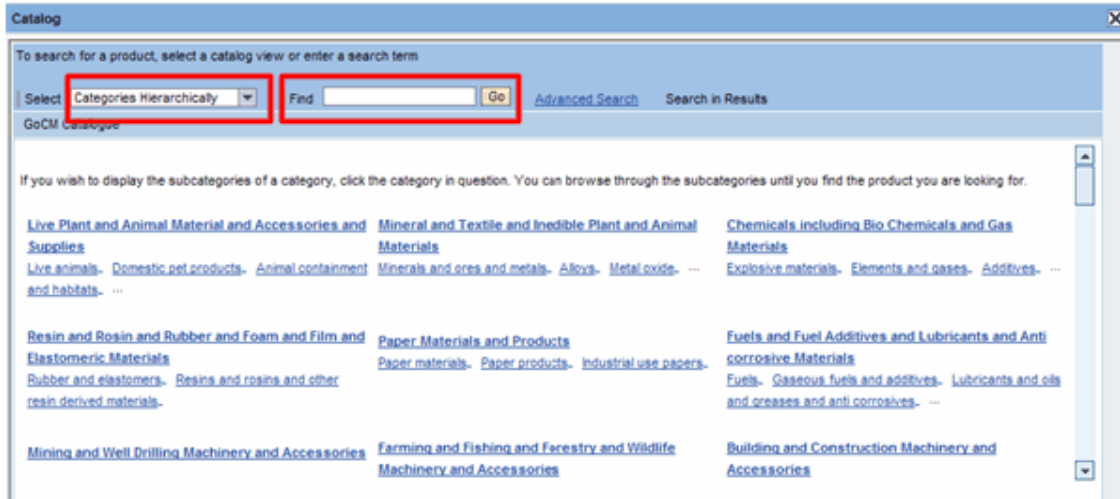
Catalog

To search for a product, select a catalog view or enter a search term

Select Categories Hierarchically Find Go Advanced Search Search in Results

GoCM Catalogue

If you wish to display the subcategories of a category, click the category in question. You can browse through the subcategories until you find the product you are looking for.

Live Plant and Animal Material and Accessories and Supplies
Live animals, Domestic pet products, Animal containment and habitats, ...

Mineral and Textile and Inedible Plant and Animal Materials
Minerals and ores and metals, Alloys, Metal oxide, ...

Chemicals including Bio Chemicals and Gas Materials
Explosive materials, Elements and gases, Additives, ...

Resin and Rosin and Rubber and Foam and Film and Elastomeric Materials
Rubber and elastomers, Resins and rosins and other resin derived materials,

Paper Materials and Products
Paper materials, Paper products, Industrial use papers,

Fuels and Fuel Additives and Lubricants and Anti corrosive Materials
Fuels, Gaseous fuels and additives, Lubricants and oils and greases and anti corrosives, ...

Mining and Well Drilling Machinery and Accessories

Farming and Fishing and Forestry and Wildlife Machinery and Accessories

Building and Construction Machinery and Accessories